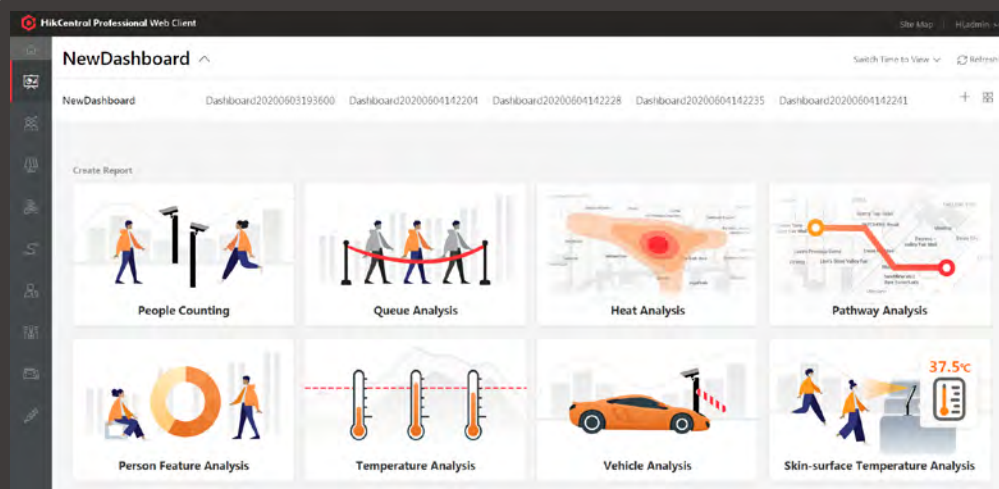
HikCentral Professional Web Client

Site Map

Hi,admin

NewDashboard

Switch Time to View

Refresh

NewDashboard

Dashboard20200603193600

Dashboard20200604142204

Dashboard20200604142228

Dashboard20200604142235

Dashboard20200604142241

Create Report

People Counting

Queue Analysis

Heat Analysis

Pathway Analysis

Person Feature Analysis

Temperature Analysis

Vehicle Analysis

37.5℃

Skin-surface Temperature Analysis